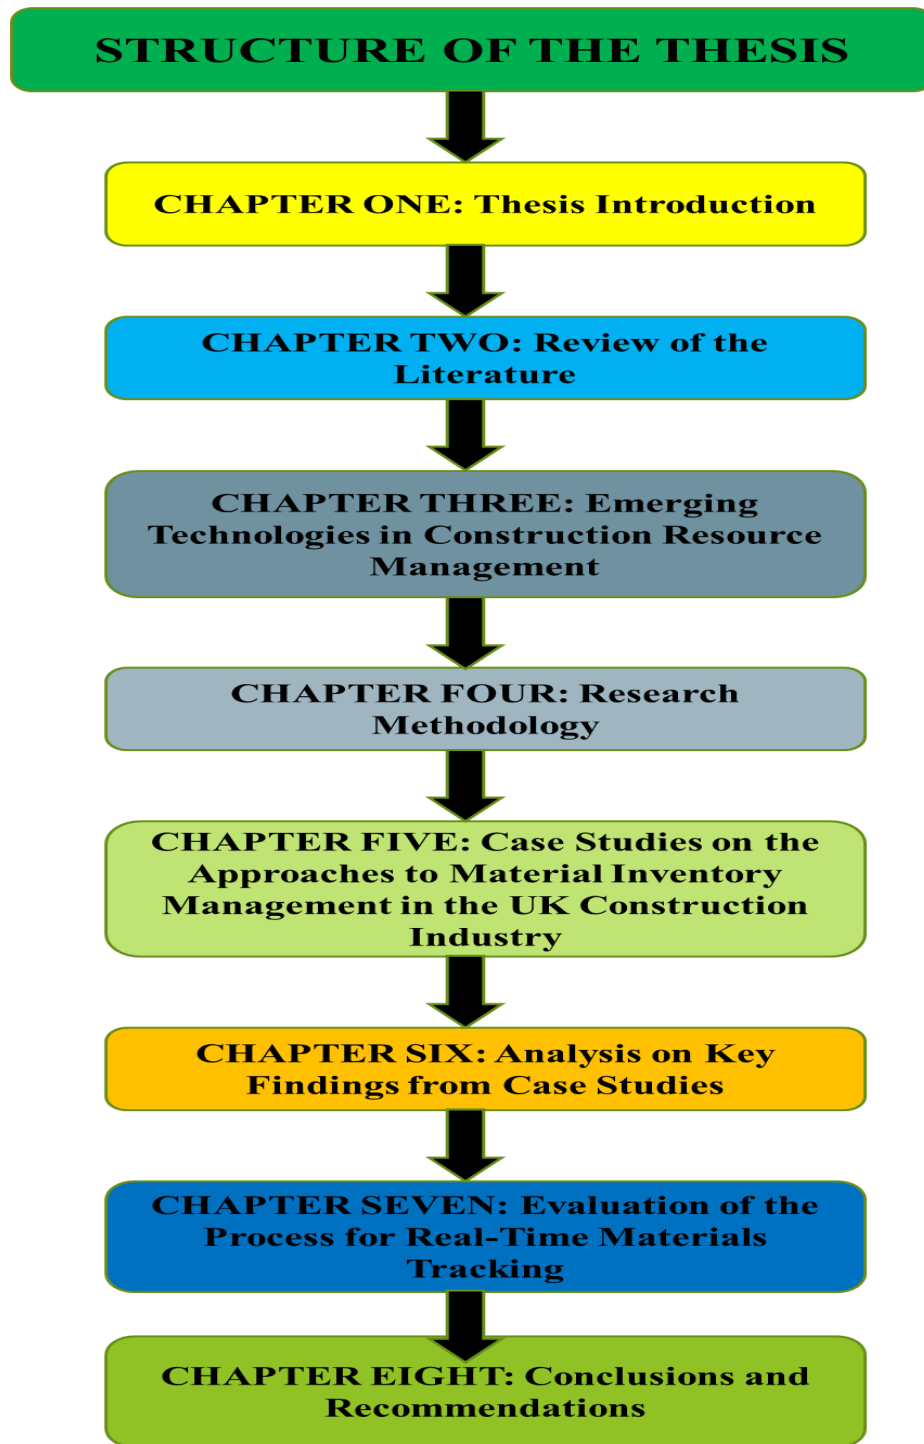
STRUCTURE OF THE THESIS

CHAPTER ONE: Thesis Introduction

CHAPTER TWO: Review of the Literature

CHAPTER THREE: Emerging Technologies in Construction Resource Management

CHAPTER FOUR: Research Methodology

CHAPTER FIVE: Case Studies on the Approaches to Material Inventory Management in the UK Construction Industry

CHAPTER SIX: Analysis on Key Findings from Case Studies

CHAPTER SEVEN: Evaluation of the Process for Real-Time Materials Tracking

CHAPTER EIGHT: Conclusions and Recommendations